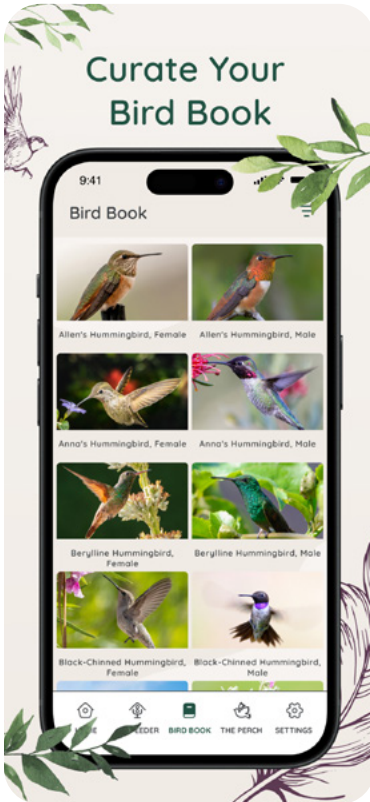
Curate Your Bird Book

9:41

Bird Book

Allen's Hummingbird, Female

Allen's Hummingbird, Male

Anna's Hummingbird, Female

Anna's Hummingbird, Male

Berylline Hummingbird, Female

Berylline Hummingbird, Male

Black-Chinned Hummingbird, Female

Black-Chinned Hummingbird, Male

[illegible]E

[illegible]EDER

BIRD BOOK

THE PERCH

SETTINGS